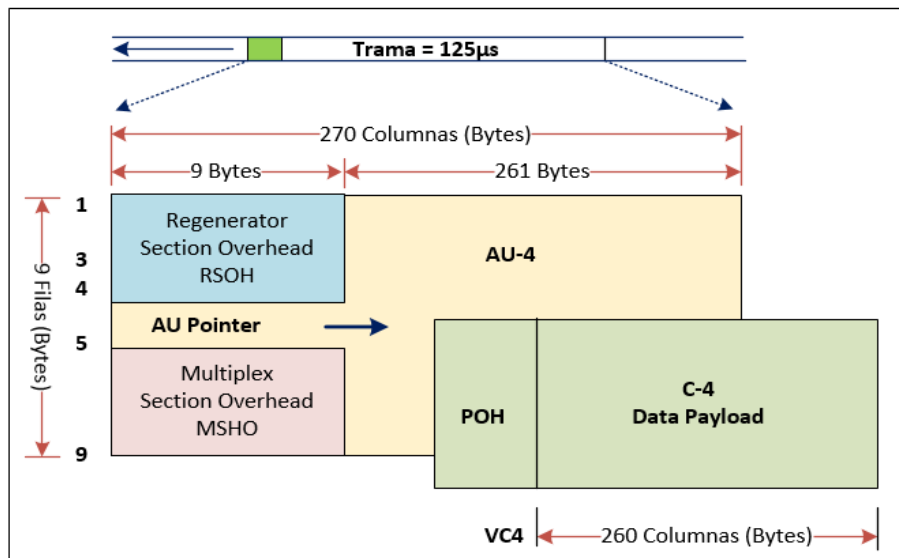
Trama = 125µs

270 Columnas (Bytes)

9 Bytes

261 Bytes

1
3
4
5
9

9 Filas (Bytes)

Regenerator Section Overhead RSOH

AU-4

AU Pointer

Multiplex Section Overhead MSHO

POH

C-4 Data Payload

VC4

260 Columnas (Bytes)